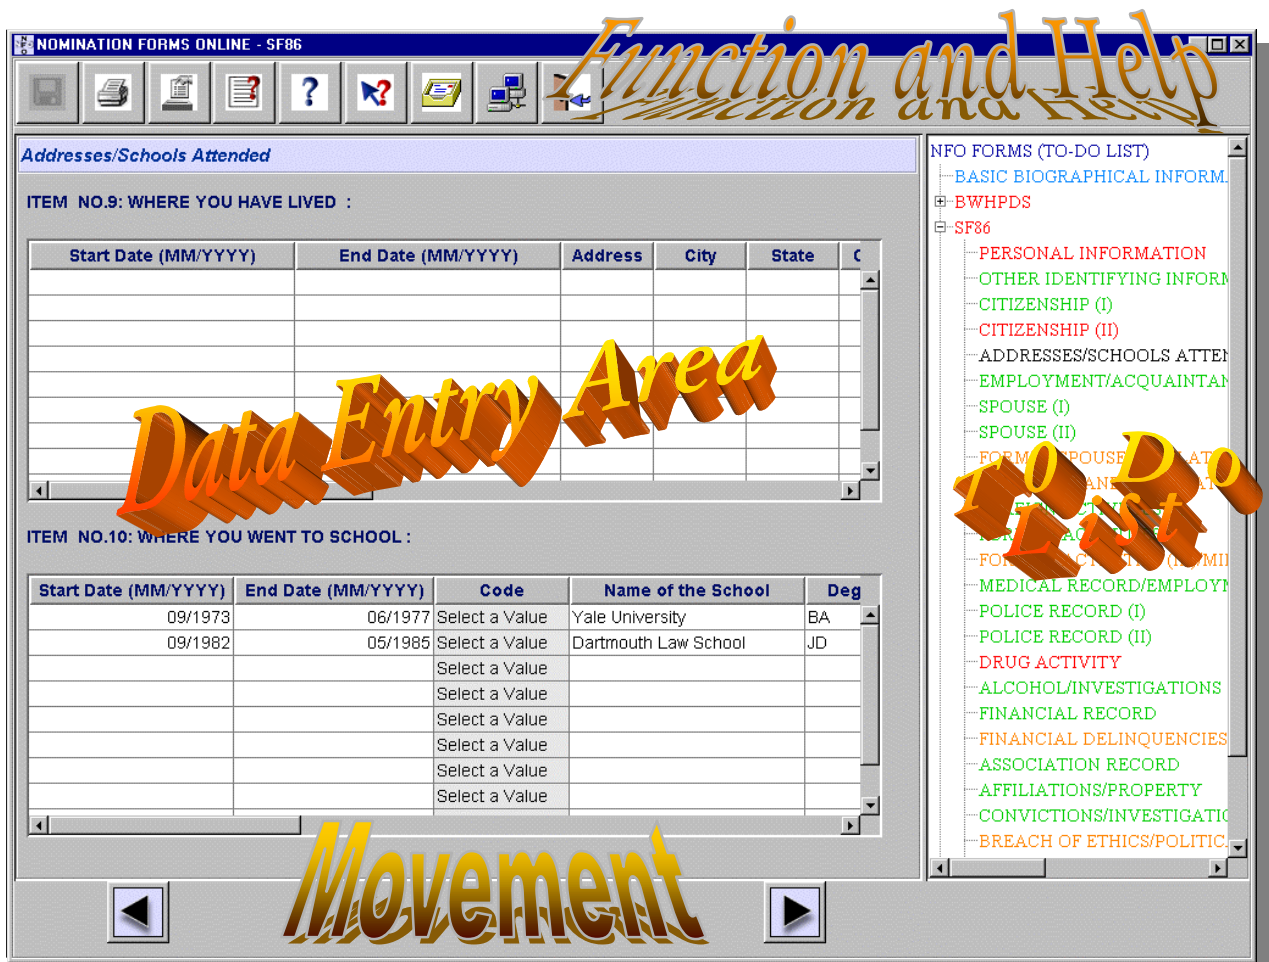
NOMINATION FORMS ONLINE - SF86

Function and Help

Addresses/Schools Attended

ITEM NO.9: WHERE YOU HAVE LIVED :

| Start Date (MM/YYYY) | End Date (MM/YYYY) | Address | City | State | C |
|---|---|---|---|---|---|
| | | | | | |

Data Entry Area

ITEM NO.10: WHERE YOU WENT TO SCHOOL :

| Start Date (MM/YYYY) | End Date (MM/YYYY) | Code | Name of the School | Deg |
|---|---|---|---|---|
| 09/1973 | 06/1977 | Select a Value | Yale University | BA |
| 09/1982 | 05/1985 | Select a Value | Dartmouth Law School | JD |
| | | Select a Value | | |
| | | Select a Value | | |
| | | Select a Value | | |
| | | Select a Value | | |
| | | Select a Value | | |
| | | Select a Value | | |

Movement

NFO FORMS (TO-DO LIST)
BASIC BIOGRAPHICAL INFORM
BWHPDS
SF86
PERSONAL INFORMATION
OTHER IDENTIFYING INFORM
CITIZENSHIP (I)
CITIZENSHIP (II)
ADDRESSES/SCHOOLS ATTEN
EMPLOYMENT/ACQUAINTAN
SPOUSE (I)
SPOUSE (II)
FORM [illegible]POUSE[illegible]
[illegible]
FO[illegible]
MEDICAL RECORD/EMPLOY
POLICE RECORD (I)
POLICE RECORD (II)
DRUG ACTIVITY
ALCOHOL/INVESTIGATIONS
FINANCIAL RECORD
FINANCIAL DELINQUENCIES
ASSOCIATION RECORD
AFFILIATIONS/PROPERTY
CONVICTIONS/INVESTIGATIC
BREACH OF ETHICS/POLITIC

To Do List